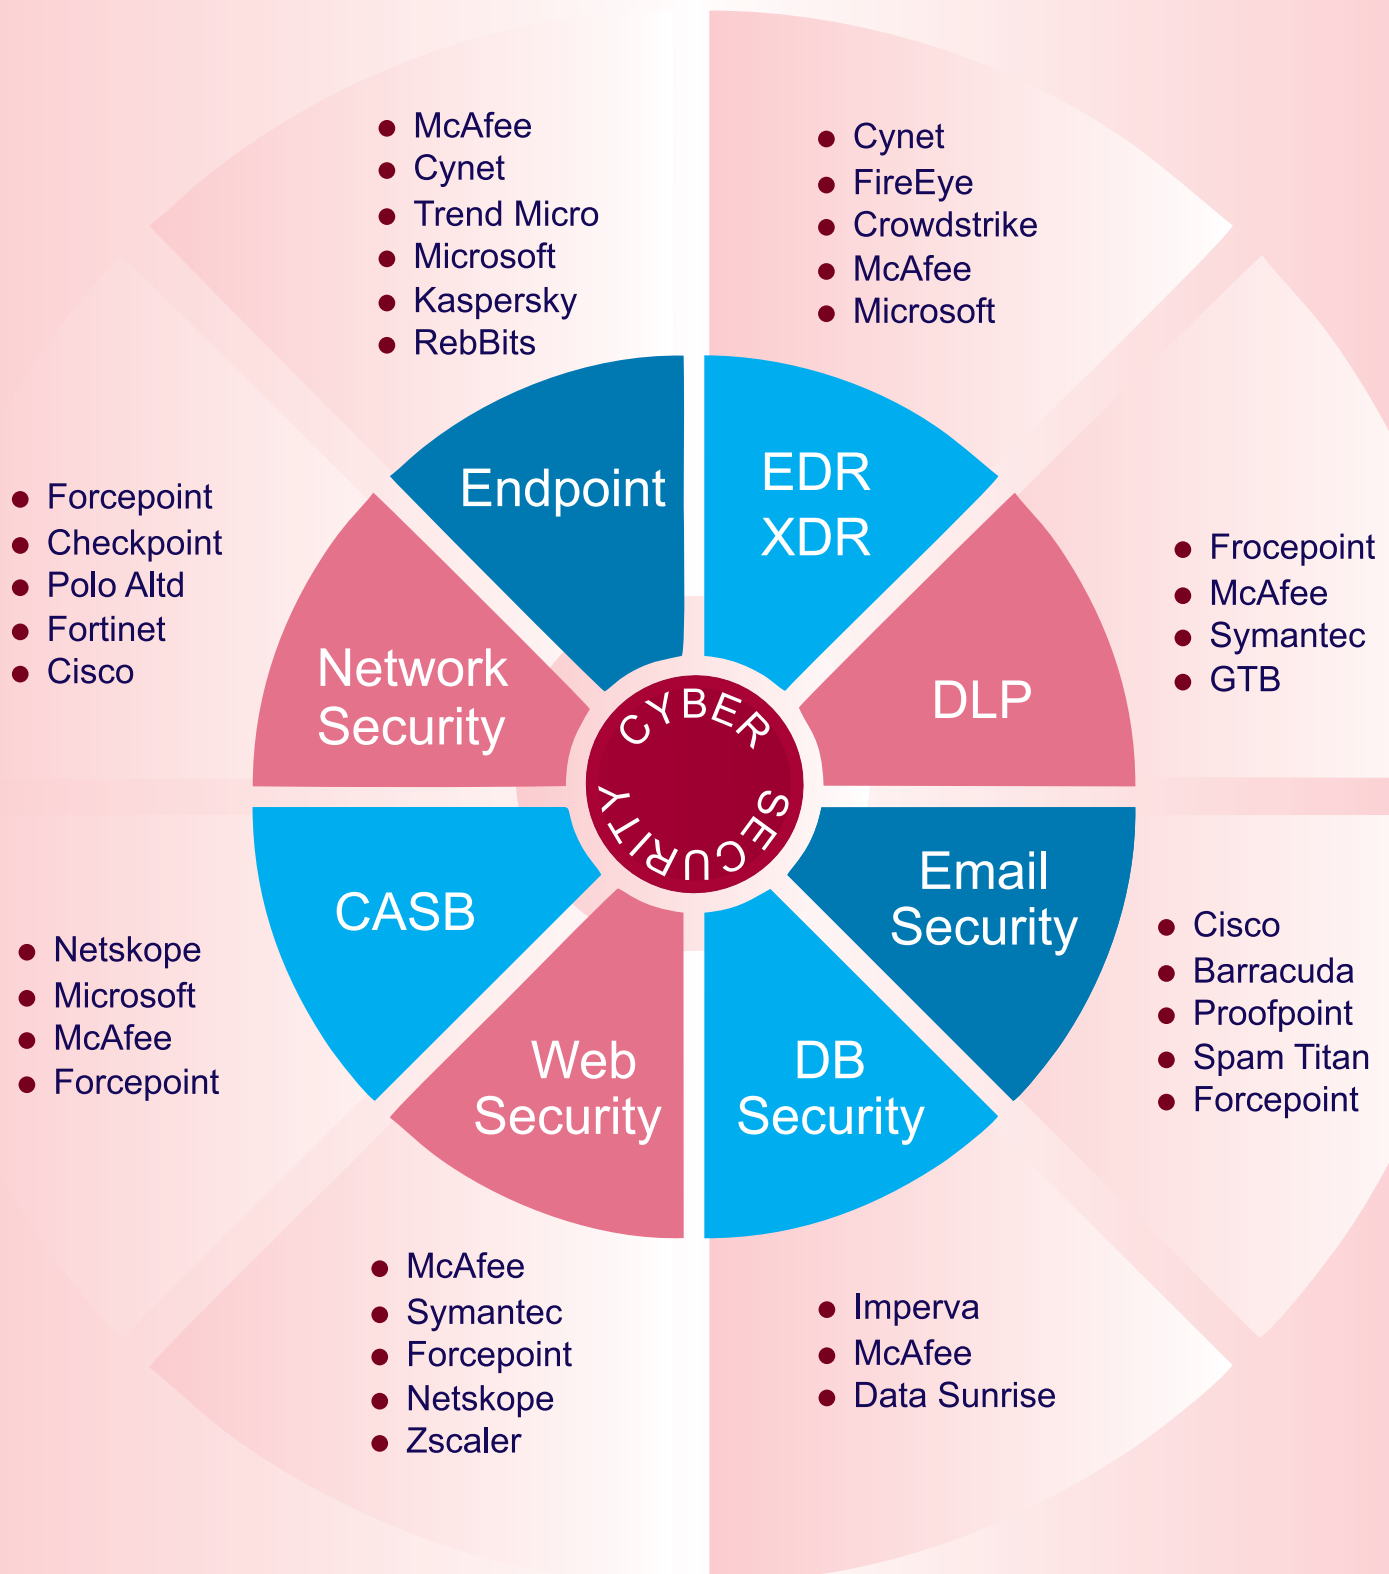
- McAfee
- Cynet
- Trend Micro
- Microsoft
- Kaspersky
- RebBits

- Cynet
- FireEye
- Crowdstrike
- McAfee
- Microsoft

- Forcepoint
- Checkpoint
- Polo Altd
- Fortinet
- Cisco

Endpoint

EDR XDR

Network Security

DLP

CYBER SECURITY

- Frocepoint
- McAfee
- Symantec
- GTB

CASB

Email Security

- Netskope
- Microsoft
- McAfee
- Forcepoint

- Cisco
- Barracuda
- Proofpoint
- Spam Titan
- Forcepoint

Web Security

DB Security

- McAfee
- Symantec
- Forcepoint
- Netskope
- Zscaler

- Imperva
- McAfee
- Data Sunrise